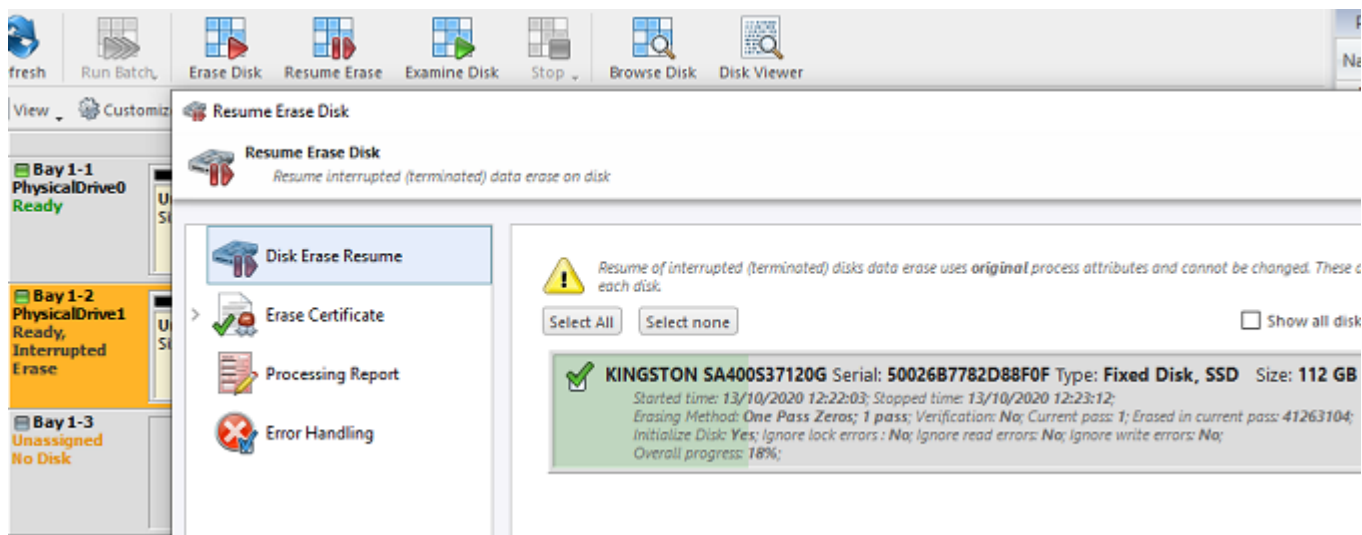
fresh
Run Batch
Erase Disk
Resume Erase
Examine Disk
Stop
Browse Disk
Disk Viewer
Na

View
Customiz

Resume Erase Disk

Resume Erase Disk
Resume interrupted (terminated) data erase on disk

Bay 1-1
PhysicalDrive0
Ready

Bay 1-2
PhysicalDrive1
Ready, Interrupted Erase

Bay 1-3
Unassigned
No Disk

Disk Erase Resume
Erase Certificate
Processing Report
Error Handling

Resume of interrupted (terminated) disks data erase uses **original** process attributes and cannot be changed. These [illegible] each disk.

Select All
Select none
Show all disk

KINGSTON SA400S37120G Serial: 50026B7782D88F0F Type: Fixed Disk, SSD Size: 112 GB
Started time: 13/10/2020 12:22:03; Stopped time: 13/10/2020 12:23:12;
Erasing Method: One Pass Zeros; 1 pass; Verification: No; Current pass: 1; Erased in current pass: 41263104;
Initialize Disk: Yes; Ignore lock errors : No; Ignore read errors: No; Ignore write errors: No;
Overall progress: 18%;